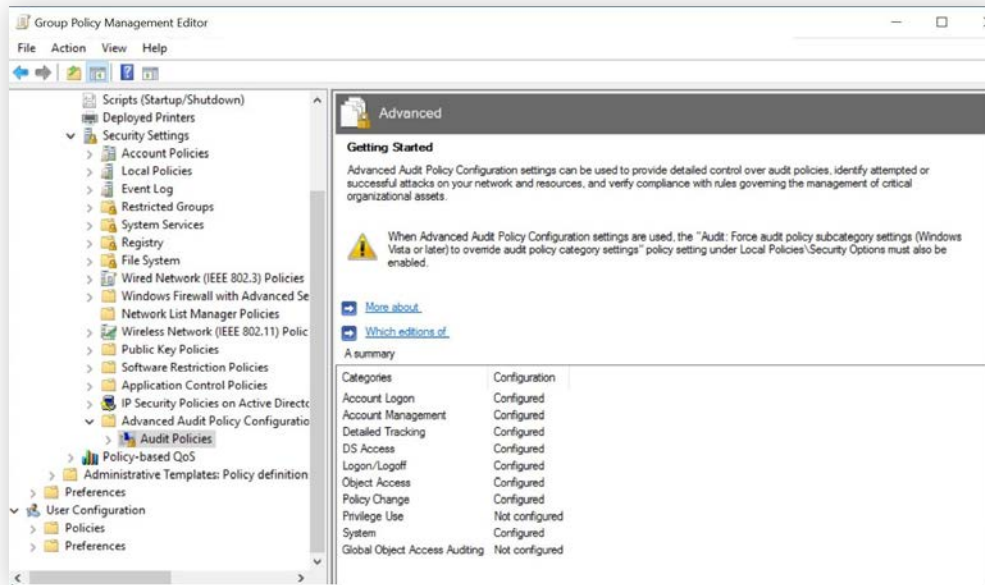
Group Policy Management Editor

File Action View Help

Scripts (Startup/Shutdown)
Deployed Printers
Security Settings
Account Policies
Local Policies
Event Log
Restricted Groups
System Services
Registry
File System
Wired Network (IEEE 802.3) Policies
Windows Firewall with Advanced Se
Network List Manager Policies
Wireless Network (IEEE 802.11) Polic
Public Key Policies
Software Restriction Policies
Application Control Policies
IP Security Policies on Active Directo
Advanced Audit Policy Configuratio
Audit Policies
Policy-based QoS
Administrative Templates: Policy definition
Preferences
User Configuration
Policies
Preferences

Advanced

Getting Started

Advanced Audit Policy Configuration settings can be used to provide detailed control over audit policies, identify attempted or successful attacks on your network and resources, and verify compliance with rules governing the management of critical organizational assets.

When Advanced Audit Policy Configuration settings are used, the "Audit: Force audit policy subcategory settings (Windows Vista or later) to override audit policy category settings" policy setting under Local Policies\Security Options must also be enabled.

More about

Which editions of

A summary

| Categories | Configuration |
|---|---|
| Account Logon | Configured |
| Account Management | Configured |
| Detailed Tracking | Configured |
| DS Access | Configured |
| Logon/Logoff | Configured |
| Object Access | Configured |
| Policy Change | Configured |
| Privilege Use | Not configured |
| System | Configured |
| Global Object Access Auditing | Not configured |